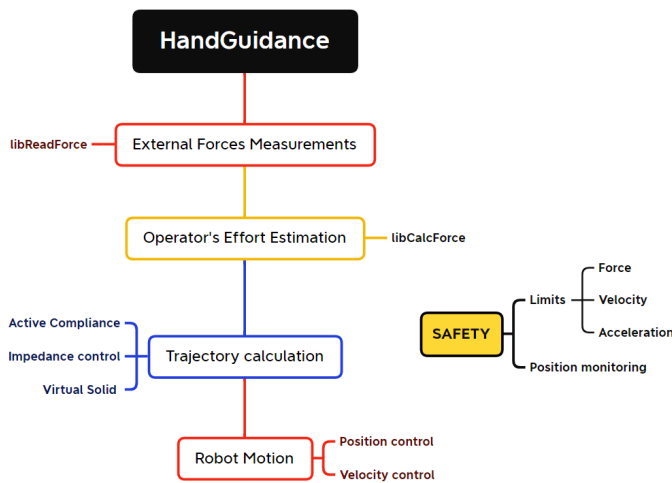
HandGuidance

libReadForce

External Forces Measurements

Operator's Effort Estimation

libCalcForce

Active Compliance

Impedance control

Virtual Solid

Trajectory calculation

SAFETY

Limits

Force

Velocity

Acceleration

Position monitoring

Robot Motion

Position control

Velocity control